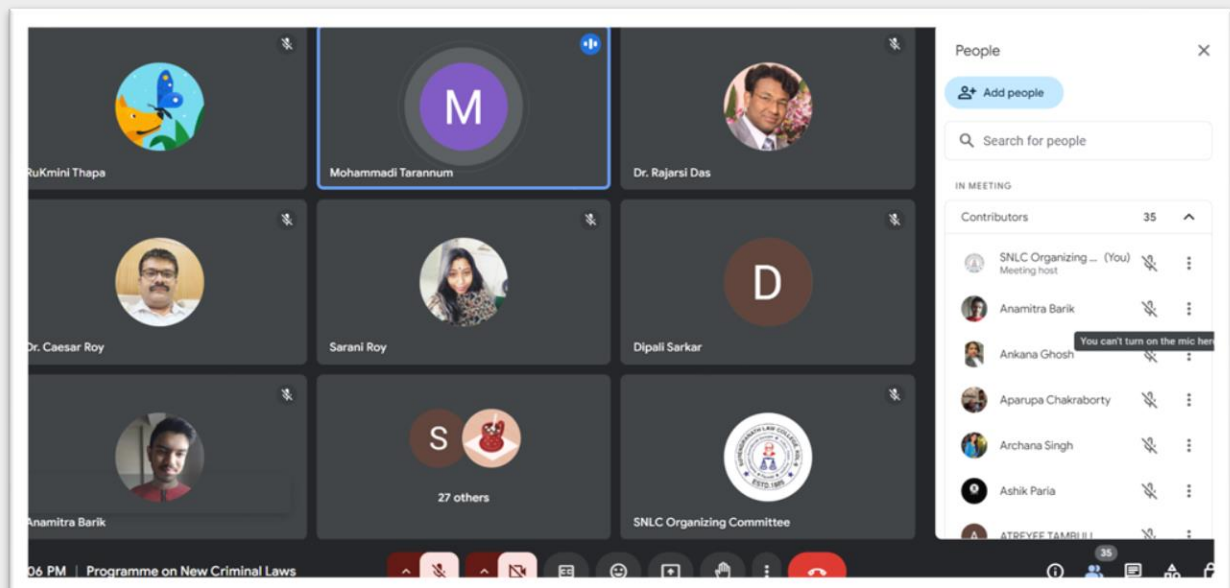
RuKmini Thapa

M

Mohammadi Tarannum

Dr. Rajarsi Das

Dr. Caesar Roy

Sarani Roy

D

Dipali Sarkar

Anamitra Barik

S

27 others

ESTD 1985

SNLC Organizing Committee

People

Add people

Search for people

IN MEETING

Contributors 35

SNLC Organizing ... (You)
Meeting host

Anamitra Barik

You can't turn on the mic here

Ankana Ghosh

Aparupa Chakraborty

Archana Singh

Ashik Paria

ATREYEE TAMBULI

06 PM | Programme on New Criminal Laws

35